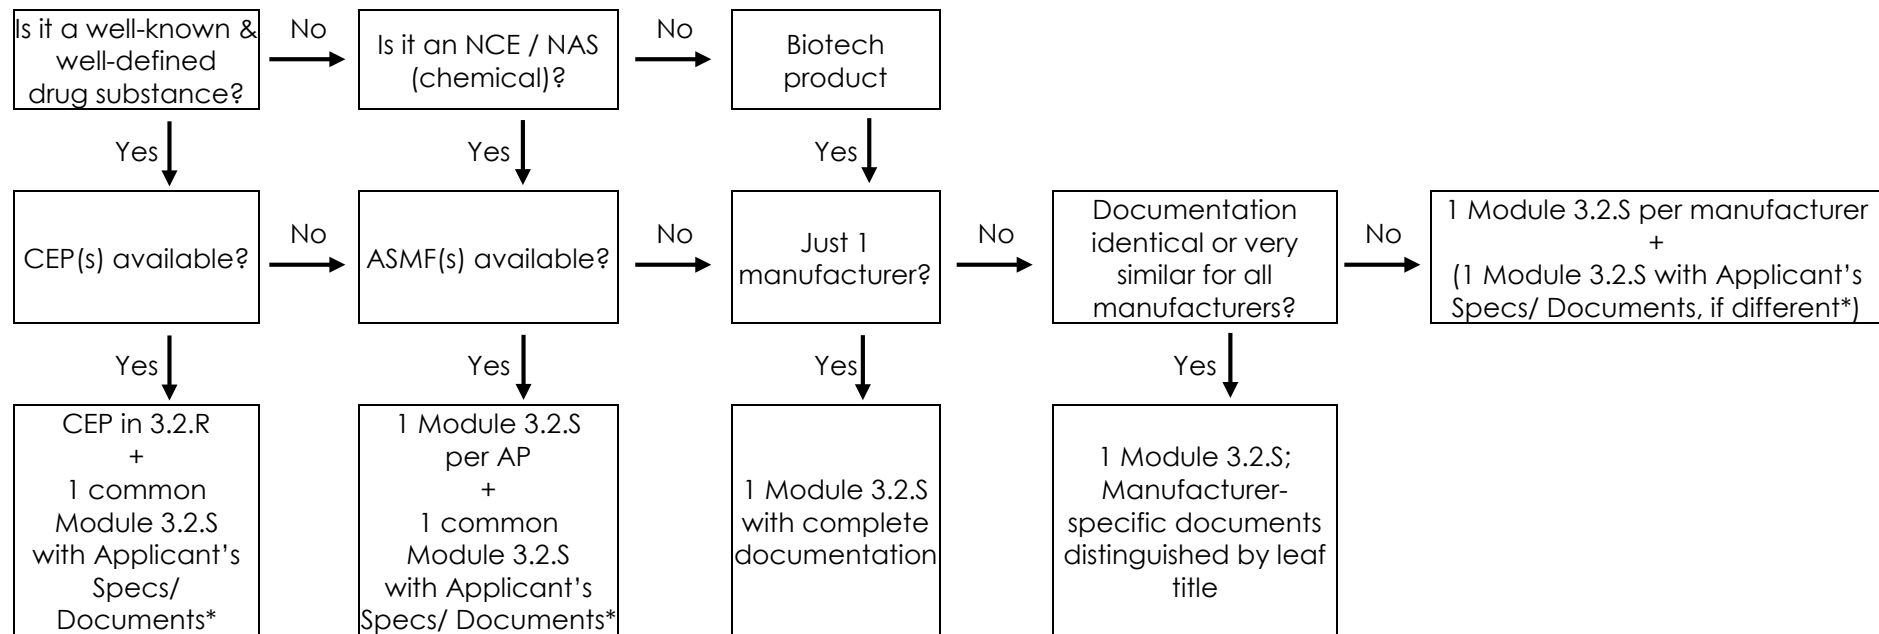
Is it a well-known & well-defined drug substance?

No

Is it an NCE / NAS (chemical)?

No

Biotech product

Yes

Yes

Yes

CEP(s) available?

No

ASMF(s) available?

No

Just 1 manufacturer?

No

Documentation identical or very similar for all manufacturers?

No

1 Module 3.2.S per manufacturer + (1 Module 3.2.S with Applicant's Specs/ Documents, if different*)

Yes

Yes

Yes

Yes

CEP in 3.2.R + 1 common Module 3.2.S with Applicant's Specs/ Documents*

1 Module 3.2.S per AP + 1 common Module 3.2.S with Applicant's Specs/ Documents*

1 Module 3.2.S with complete documentation

1 Module 3.2.S; Manufacturer-specific documents distinguished by leaf title